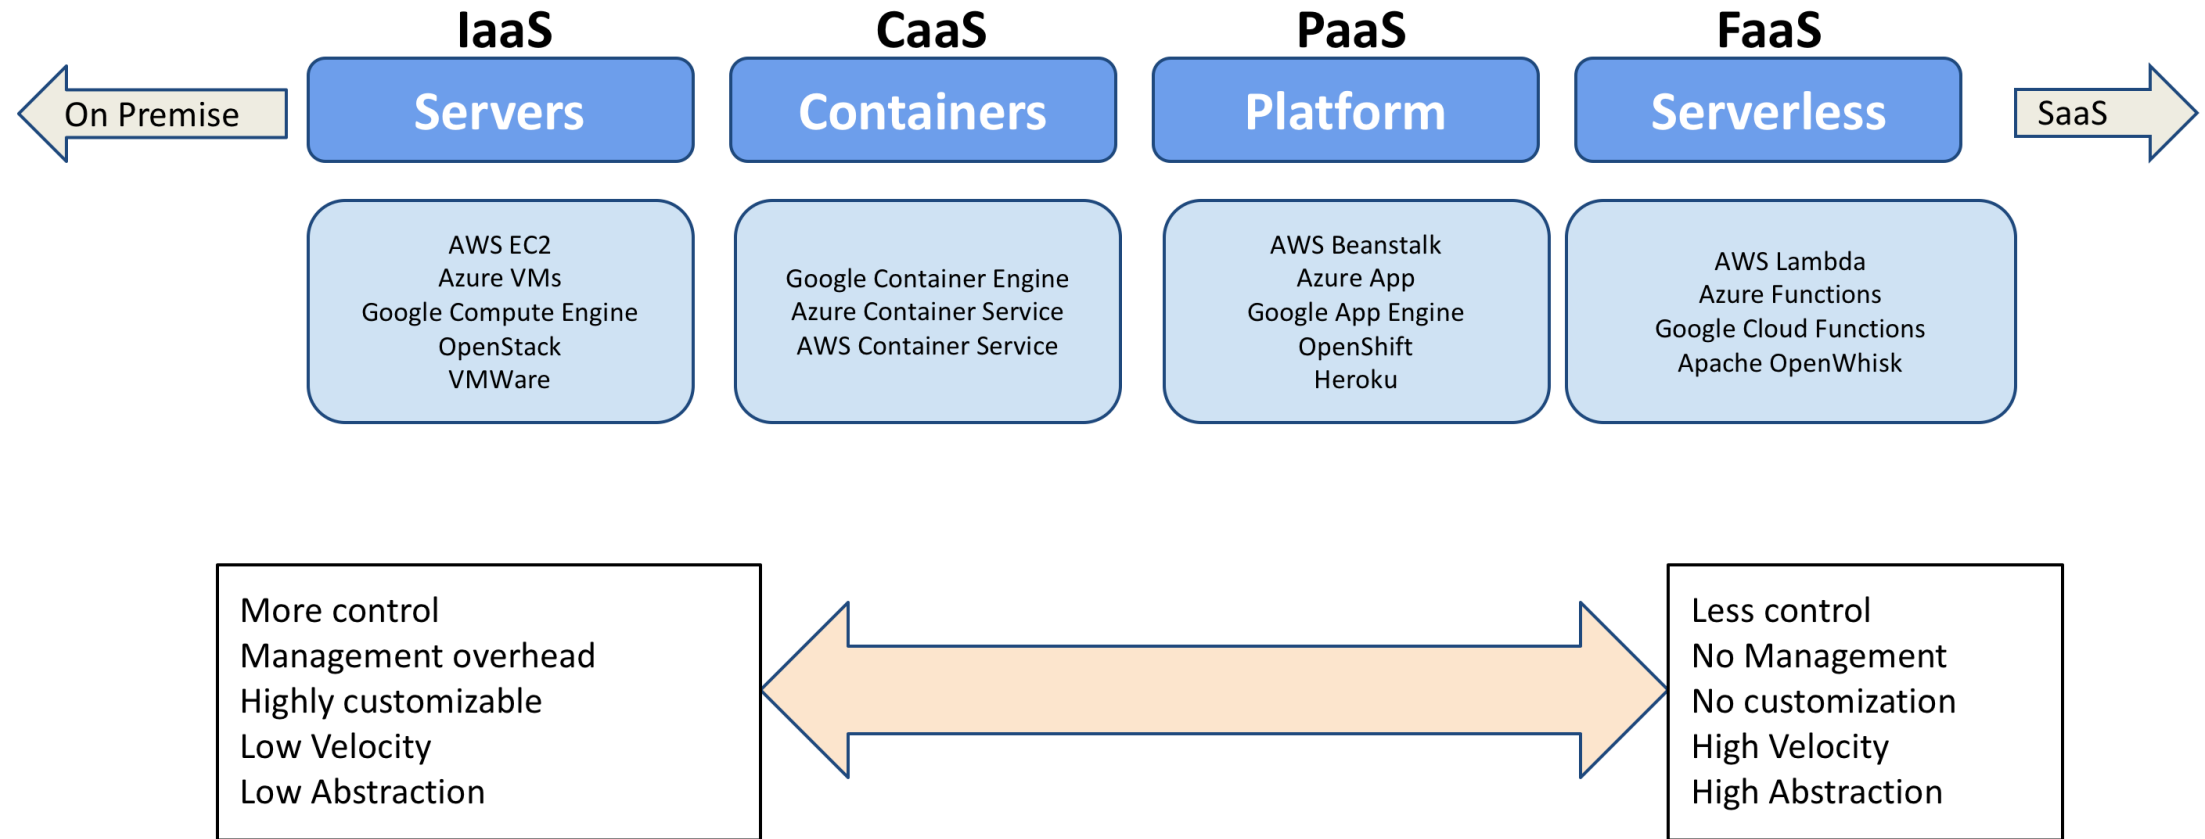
On Premise

IaaS
Servers

CaaS
Containers

PaaS
Platform

FaaS
Serverless

SaaS

AWS EC2
Azure VMs
Google Compute Engine
OpenStack
VMWare

Google Container Engine
Azure Container Service
AWS Container Service

AWS Beanstalk
Azure App
Google App Engine
OpenShift
Heroku

AWS Lambda
Azure Functions
Google Cloud Functions
Apache OpenWhisk

More control
Management overhead
Highly customizable
Low Velocity
Low Abstraction

Less control
No Management
No customization
High Velocity
High Abstraction